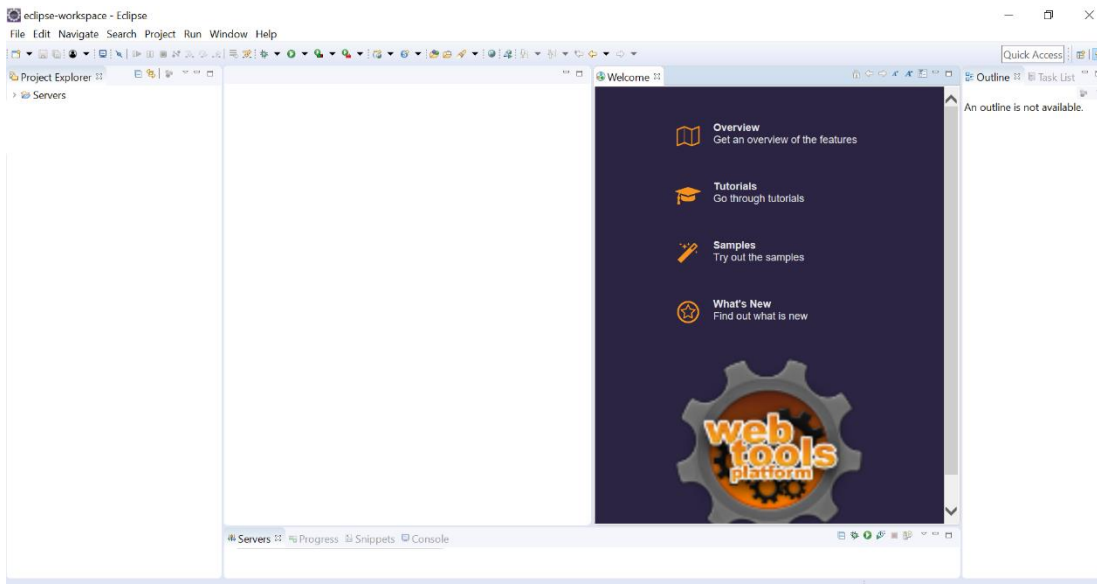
eclipse-workspace - Eclipse

File Edit Navigate Search Project Run Window Help

Quick Access

Project Explorer

Servers

Welcome

Overview
Get an overview of the features

Tutorials
Go through tutorials

Samples
Try out the samples

What's New
Find out what is new

web tools platform

Outline Task List

An outline is not available.

Servers Progress Snippets Console